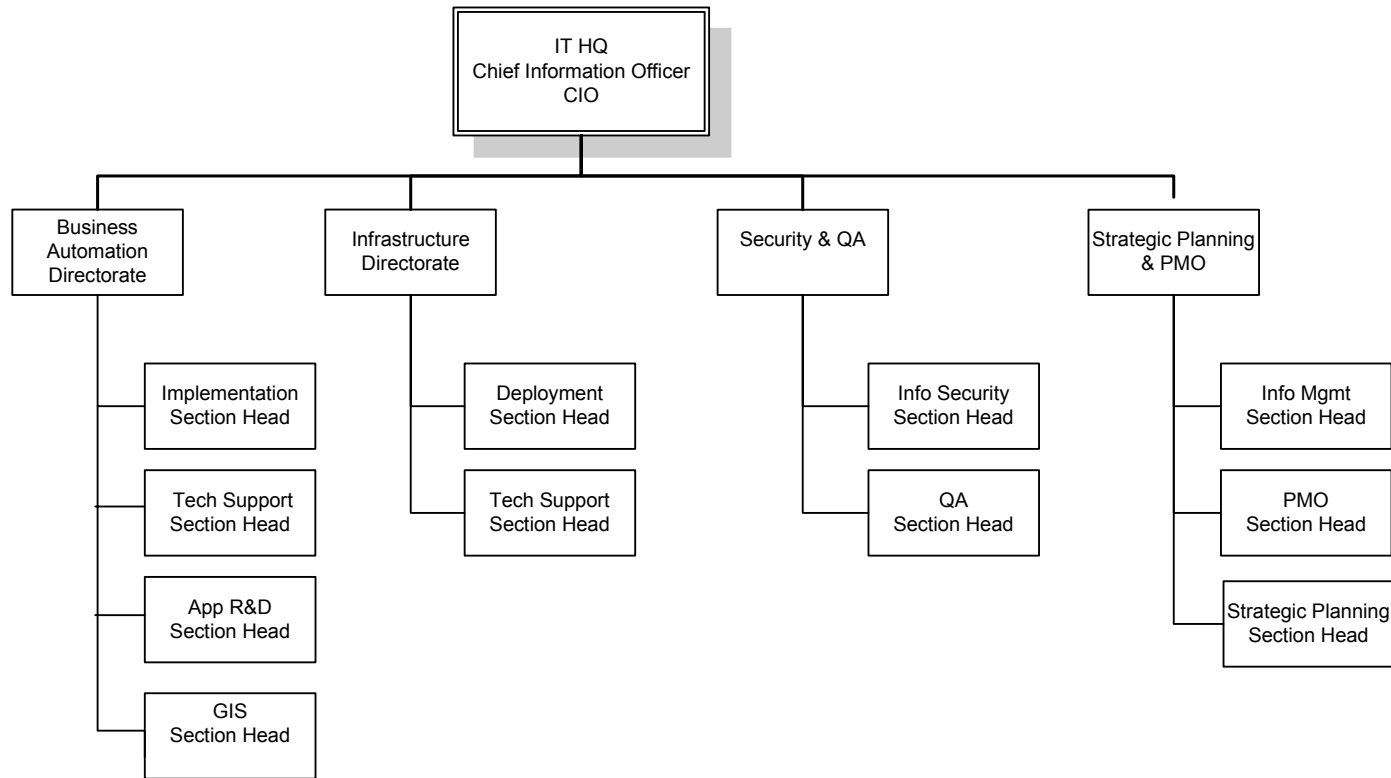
IT HQ
Chief Information Officer
CIO

Business Automation Directorate

Implementation Section Head

Tech Support Section Head

App R&D Section Head

GIS Section Head

Infrastructure Directorate

Deployment Section Head

Tech Support Section Head

Security & QA

Info Security Section Head

QA Section Head

Strategic Planning & PMO

Info Mgmt Section Head

PMO Section Head

Strategic Planning Section Head